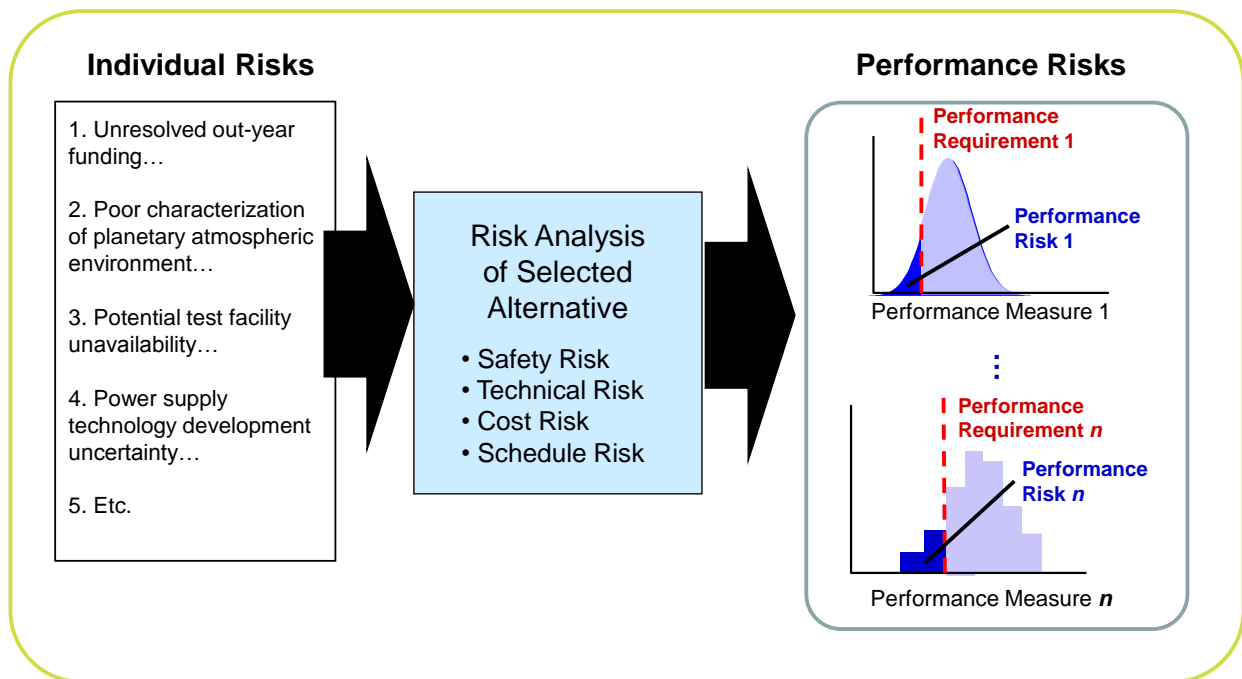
Individual Risks

1. Unresolved out-year funding…

2. Poor characterization of planetary atmospheric environment…

3. Potential test facility unavailability…

4. Power supply technology development uncertainty…

5. Etc.

Risk Analysis of Selected Alternative

• Safety Risk
• Technical Risk
• Cost Risk
• Schedule Risk

Performance Risks

Performance Requirement 1

Performance Risk 1

Performance Measure 1

⋮

Performance Requirement *n*

Performance Risk *n*

Performance Measure *n*